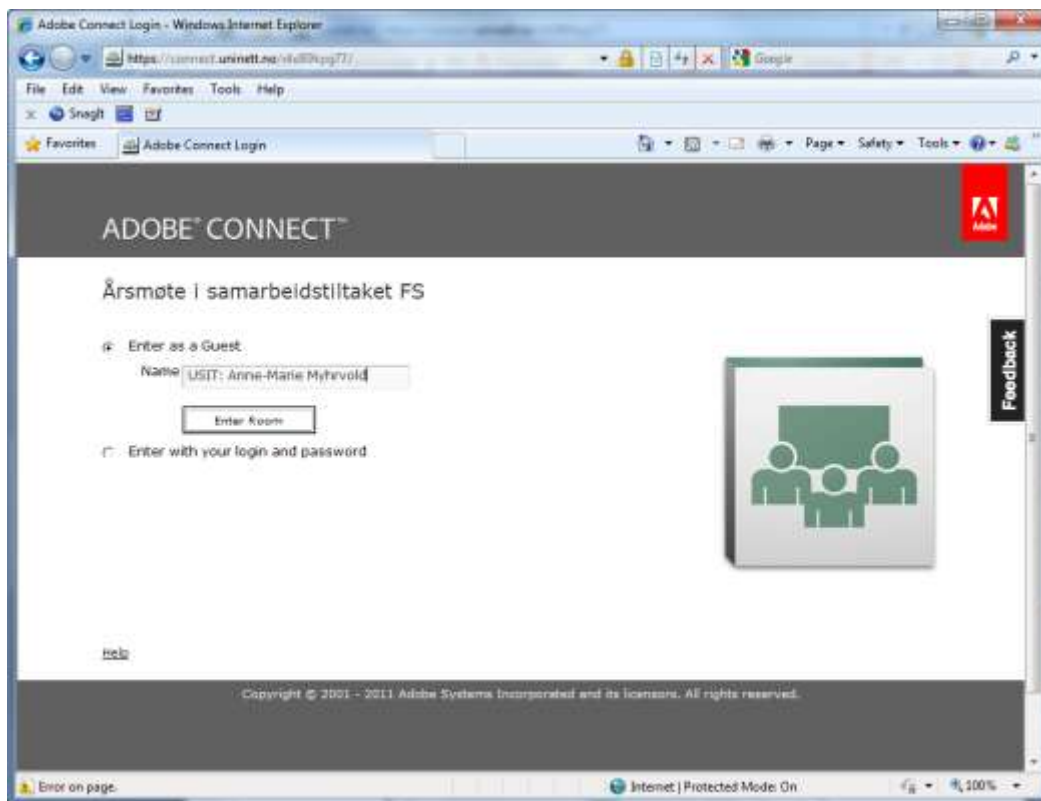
Adobe Connect Login - Windows Internet Explorer

https://connect.uninett.no/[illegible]

Google

File Edit View Favorites Tools Help

Snagit

Favorites

Adobe Connect Login

Page ▾ Safety ▾ Tools ▾

ADOBE® CONNECT™

Adobe

Årsmøte i samarbeidstiltaket FS

Enter as a Guest

Name USIT: Anne-Marie Myhrvold

Enter Room

Enter with your login and password

Feedback

Help

Copyright © 2001 - 2011 Adobe Systems Incorporated and its licensors. All rights reserved.

Error on page.

Internet | Protected Mode: On

100%